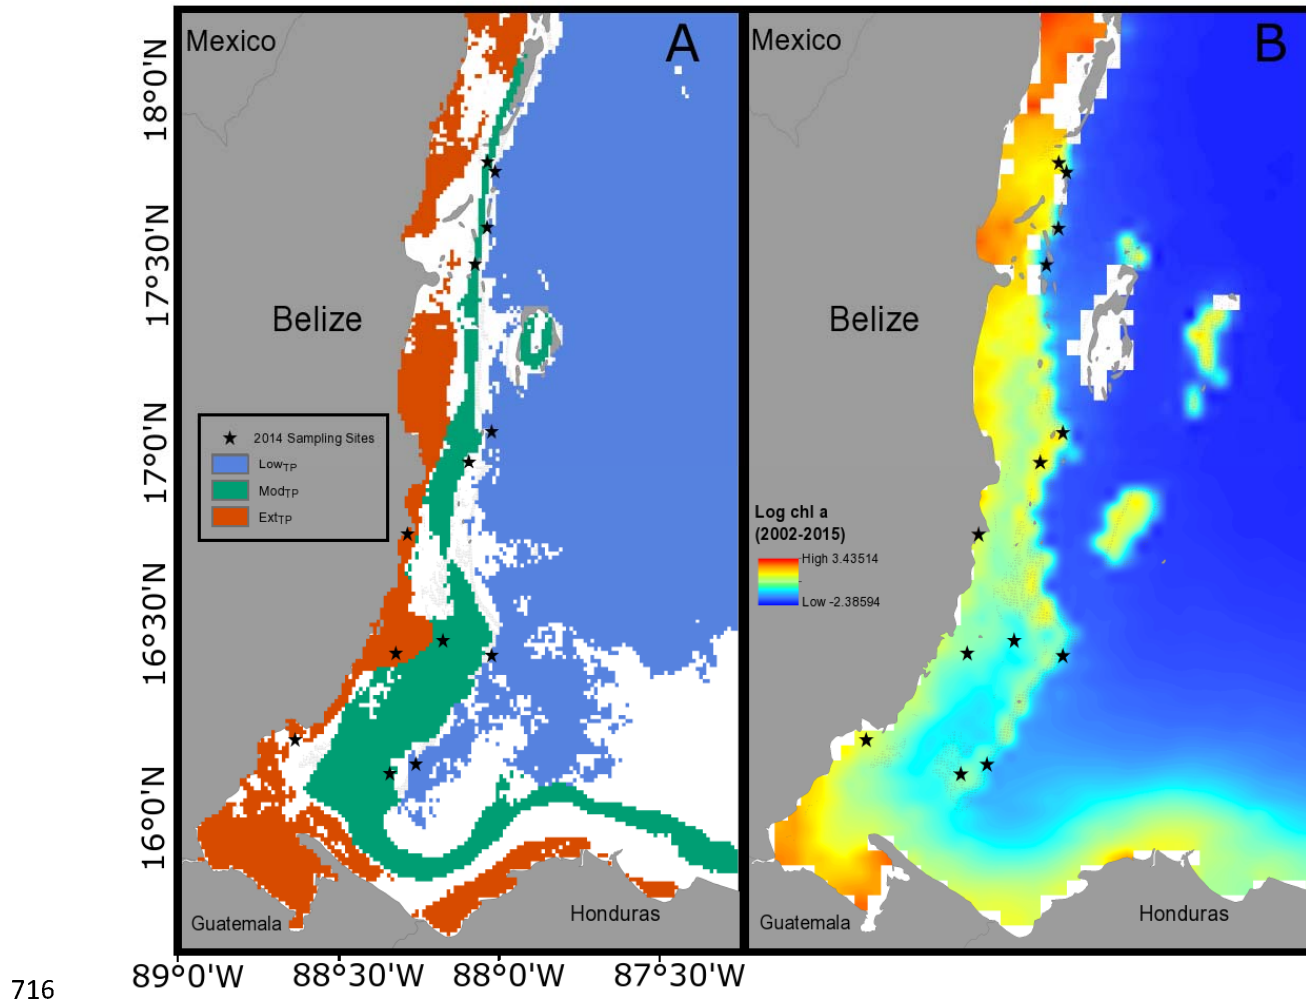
18°0'N
17°30'N
17°0'N
16°30'N
16°0'N

Mexico
A
Belize
★ 2014 Sampling Sites
Low$_{TP}$
Mod$_{TP}$
Ext$_{TP}$
Guatemala
Honduras

Mexico
B
Belize
Log chl a
(2002-2015)
High 3.43514
Low -2.38594
Guatemala
Honduras

716
89°0'W 88°30'W 88°0'W 87°30'W